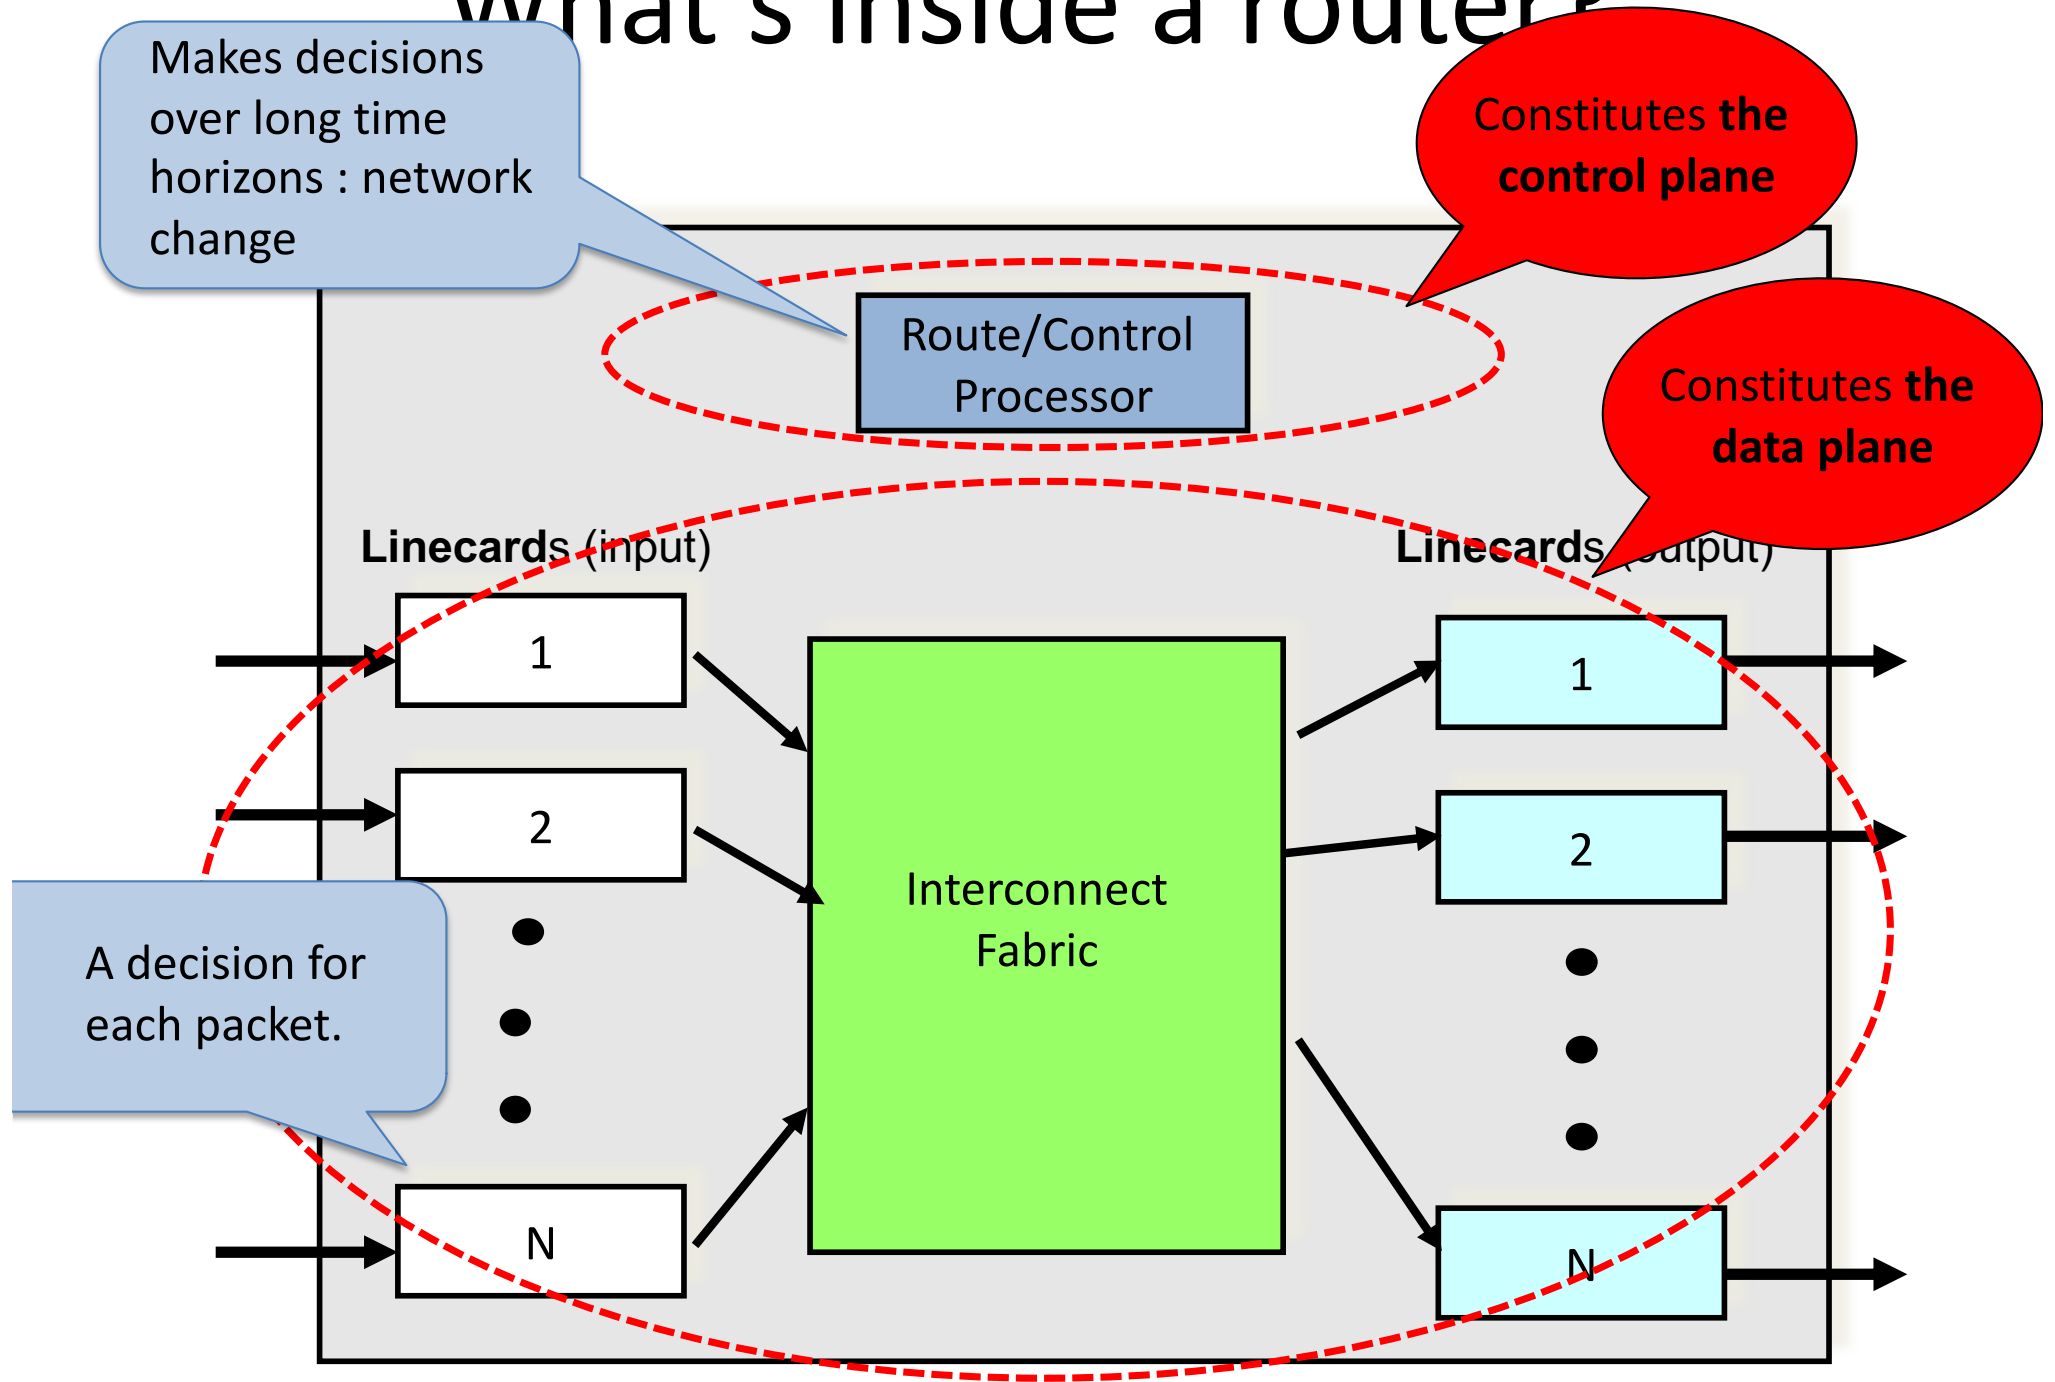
What's inside a router?

Makes decisions over long time horizons : network change

Constitutes the control plane

Route/Control Processor

Constitutes the data plane

Linecards (input)

Linecards (output)

1

2

N

Interconnect Fabric

1

2

N

A decision for each packet.